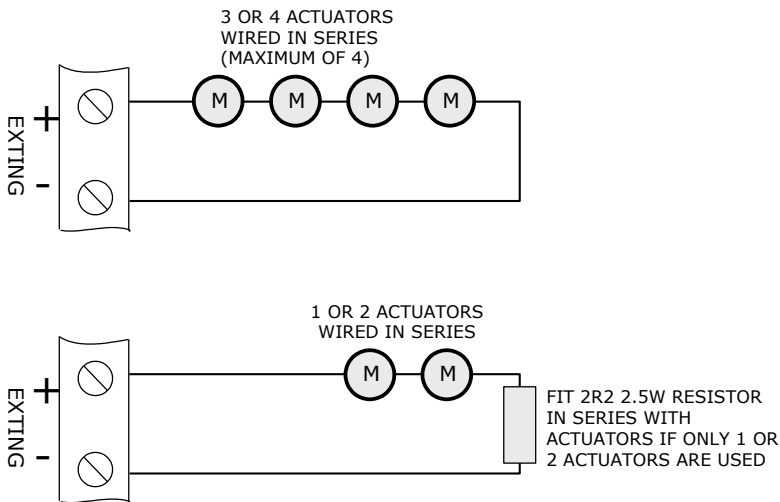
3 OR 4 ACTUATORS WIRED IN SERIES (MAXIMUM OF 4)

EXTING

+

-

M M M M

1 OR 2 ACTUATORS WIRED IN SERIES

EXTING

+

-

M M

FIT 2R2 2.5W RESISTOR IN SERIES WITH ACTUATORS IF ONLY 1 OR 2 ACTUATORS ARE USED